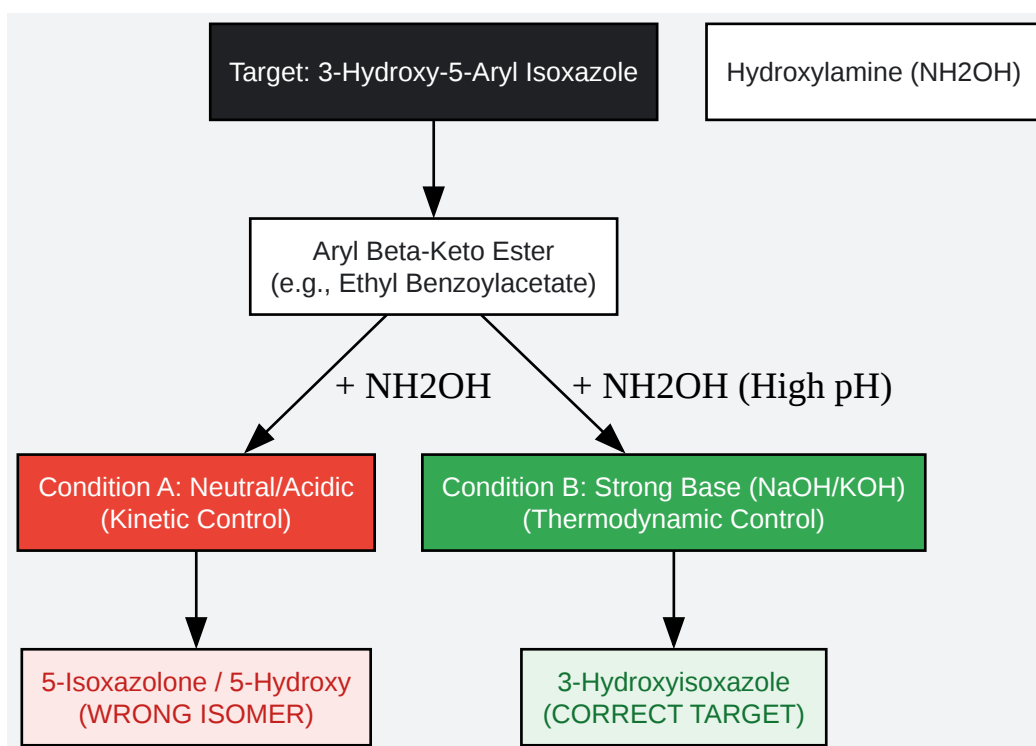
Target: 3-Hydroxy-5-Aryl Isoxazole

Hydroxylamine (NH2OH)

Aryl Beta-Keto Ester
(e.g., Ethyl Benzoylacetate)

+ NH2OH

+ NH2OH (High pH)

Condition A: Neutral/Acidic
(Kinetic Control)

Condition B: Strong Base (NaOH/KOH)
(Thermodynamic Control)

5-Isoxazolone / 5-Hydroxy
(WRONG ISOMER)

3-Hydroxyisoxazole
(CORRECT TARGET)